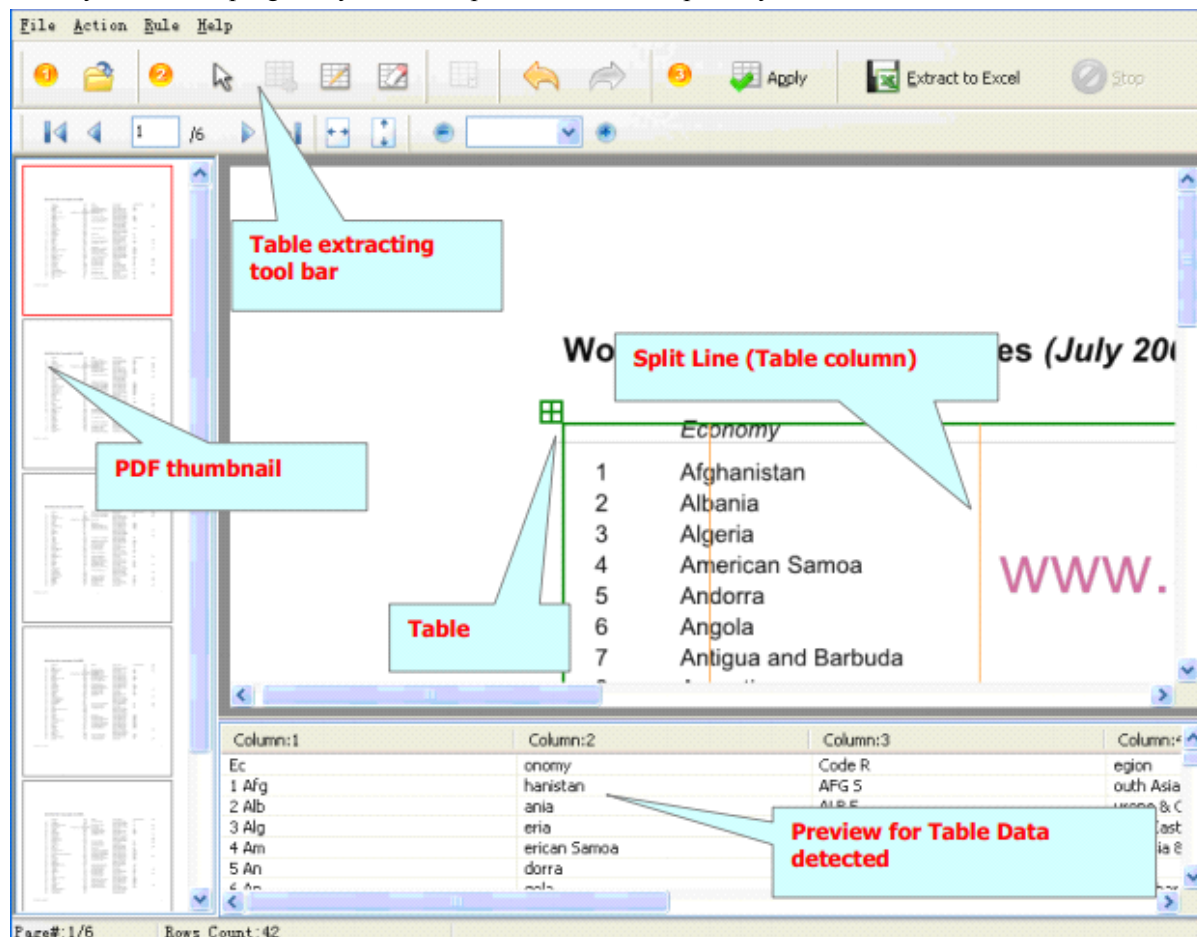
File Action Rule Help

1 2 Apply Extract to Excel Stop 3

1 /6

Table extracting tool bar

Wo es (July 20

Split Line (Table column)

Economy

1 Afghanistan
2 Albania
3 Algeria
4 American Samoa
5 Andorra
6 Angola
7 Antigua and Barbuda

www.

PDF thumbnail

Table

| Column:1 | Column:2 | Column:3 | Column: |
|---|---|---|---|
| Ec | onomy | Code R | egion |
| 1 Afg | hanistan | AFG S | outh Asia |
| 2 Alb | ania | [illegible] | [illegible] |
| 3 Alg | eria | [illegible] | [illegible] |
| 4 Am | erican Samoa | | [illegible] |
| 5 An | dorra | | |
| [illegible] | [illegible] | | |

Preview for Table Data detected

Page#:1/6 Rows Count:42